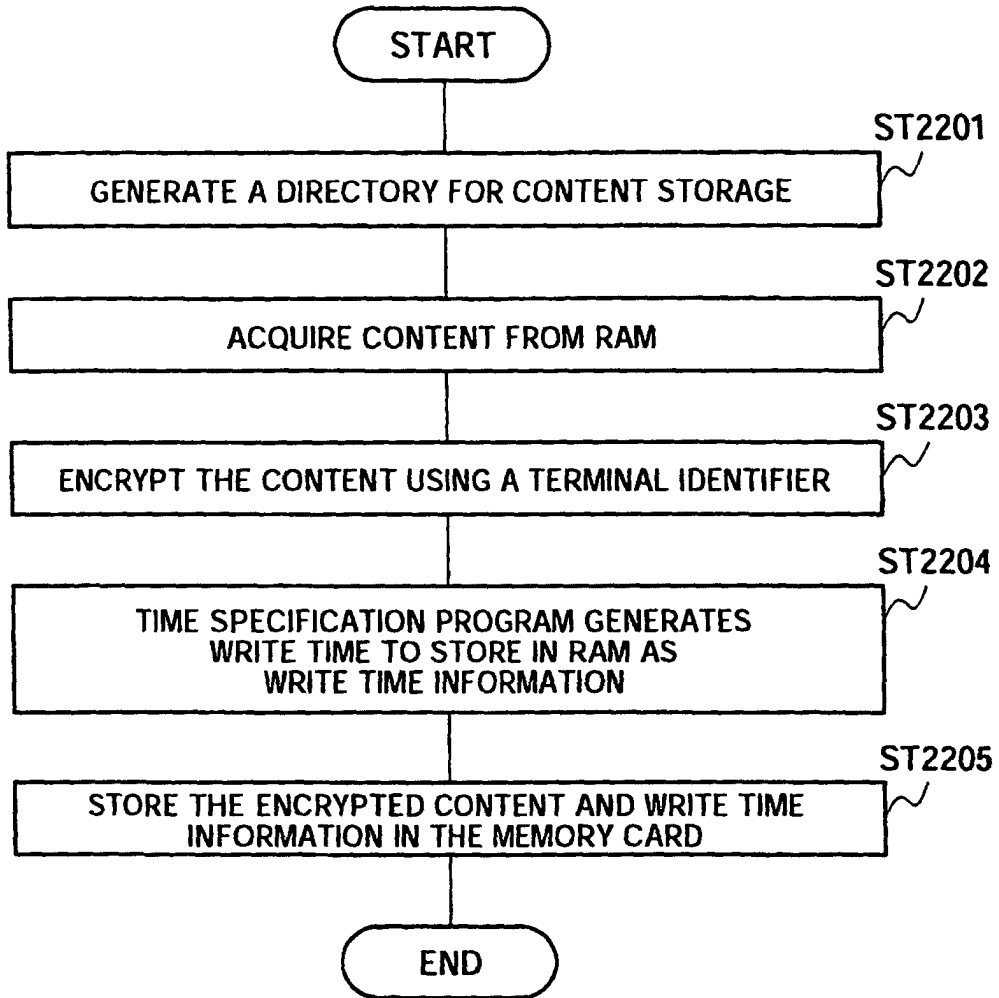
START

ST2201

GENERATE A DIRECTORY FOR CONTENT STORAGE

ST2202

ACQUIRE CONTENT FROM RAM

ST2203

ENCRYPT THE CONTENT USING A TERMINAL IDENTIFIER

ST2204

TIME SPECIFICATION PROGRAM GENERATES WRITE TIME TO STORE IN RAM AS WRITE TIME INFORMATION

ST2205

STORE THE ENCRYPTED CONTENT AND WRITE TIME INFORMATION IN THE MEMORY CARD

END